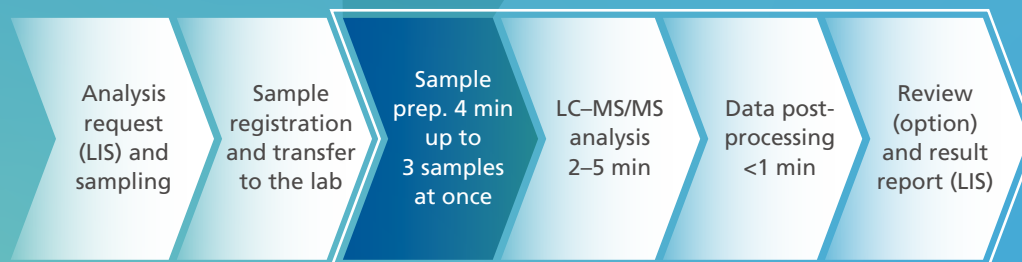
Analysis request (LIS) and sampling

Sample registration and transfer to the lab

Sample prep. 4 min up to 3 samples at once

LC–MS/MS analysis 2–5 min

Data post-processing <1 min

Review (option) and result report (LIS)